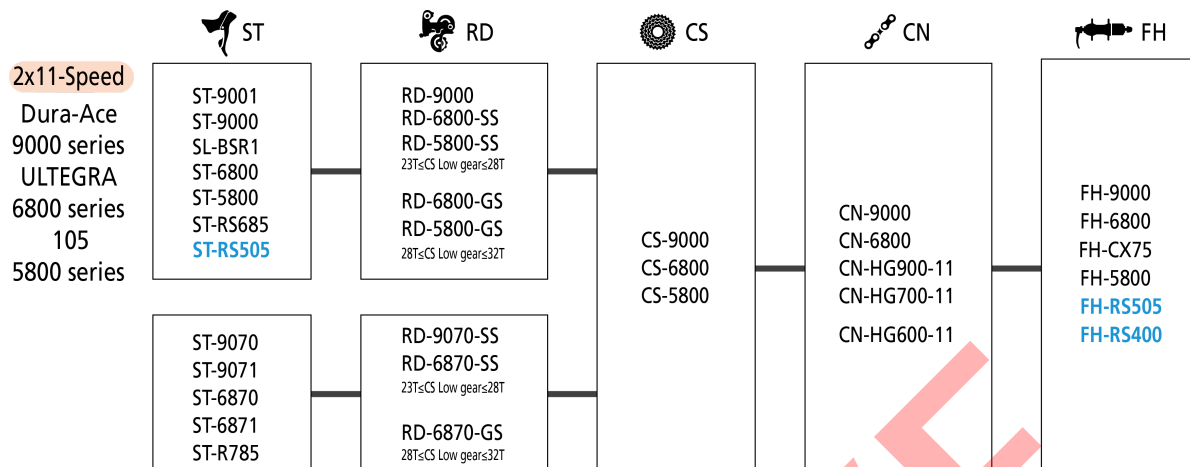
ST

RD

CS

CN

FH

2x11-Speed
Dura-Ace
9000 series
ULTEGRA
6800 series
105
5800 series

ST-9001
ST-9000
SL-BSR1
ST-6800
ST-5800
ST-RS685
ST-RS505

RD-9000
RD-6800-SS
RD-5800-SS
23T≤CS Low gear≤28T
RD-6800-GS
RD-5800-GS
28T≤CS Low gear≤32T

CS-9000
CS-6800
CS-5800

CN-9000
CN-6800
CN-HG900-11
CN-HG700-11
CN-HG600-11

FH-9000
FH-6800
FH-CX75
FH-5800
FH-RS505
FH-RS400

ST-9070
ST-9071
ST-6870
ST-6871
ST-R785

RD-9070-SS
RD-6870-SS
23T≤CS Low gear≤28T
RD-6870-GS
28T≤CS Low gear≤32T